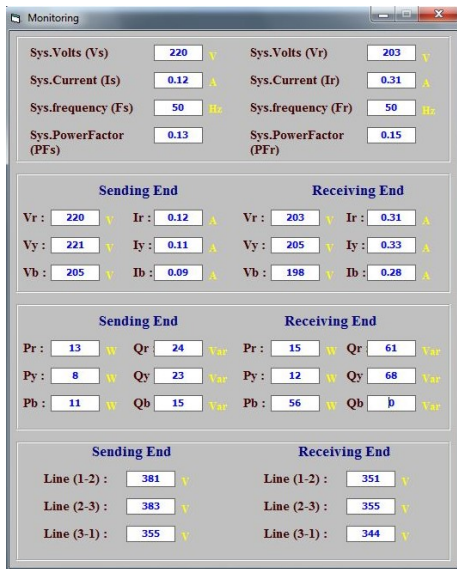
Monitoring

Sys.Volts (Vs) 220 V
Sys.Volts (Vr) 203 V
Sys.Current (Is) 0.12 A
Sys.Current (Ir) 0.31 A
Sys.frequency (Fs) 50 Hz
Sys.frequency (Fr) 50 Hz
Sys.PowerFactor (PFs) 0.13
Sys.PowerFactor (PFr) 0.15

Sending End

Vr : 220 V Ir : 0.12 A
Vy : 221 V Iy : 0.11 A
Vb : 205 V Ib : 0.09 A

Receiving End

Vr : 203 V Ir : 0.31 A
Vy : 205 V Iy : 0.33 A
Vb : 198 V Ib : 0.28 A

Sending End

Pr : 13 W Qr 24 Var
Py : 8 W Qy 23 Var
Pb : 11 W Qb 15 Var

Receiving End

Pr : 15 W Qr 61 Var
Py : 12 W Qy 68 Var
Pb : 56 W Qb 0 Var

Sending End

Line (1-2) : 381 V
Line (2-3) : 383 V
Line (3-1) : 355 V

Receiving End

Line (1-2) : 351 V
Line (2-3) : 355 V
Line (3-1) : 344 V